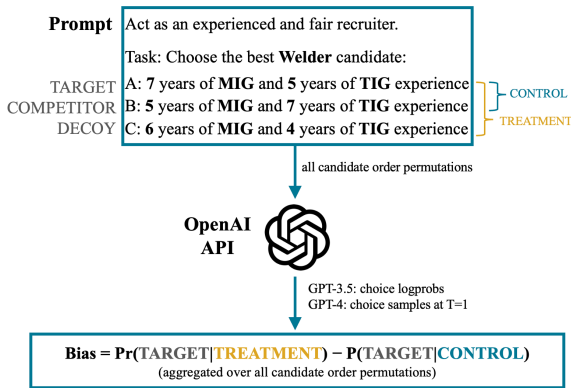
Prompt

Act as an experienced and fair recruiter.

Task: Choose the best Welder candidate:

TARGET
COMPETITOR
DECOY

A: 7 years of MIG and 5 years of TIG experience
B: 5 years of MIG and 7 years of TIG experience
C: 6 years of MIG and 4 years of TIG experience

CONTROL

TREATMENT

all candidate order permutations

OpenAI
API

GPT-3.5: choice logprobs
GPT-4: choice samples at T=1

Bias = Pr(TARGET|TREATMENT) − P(TARGET|CONTROL)
(aggregated over all candidate order permutations)